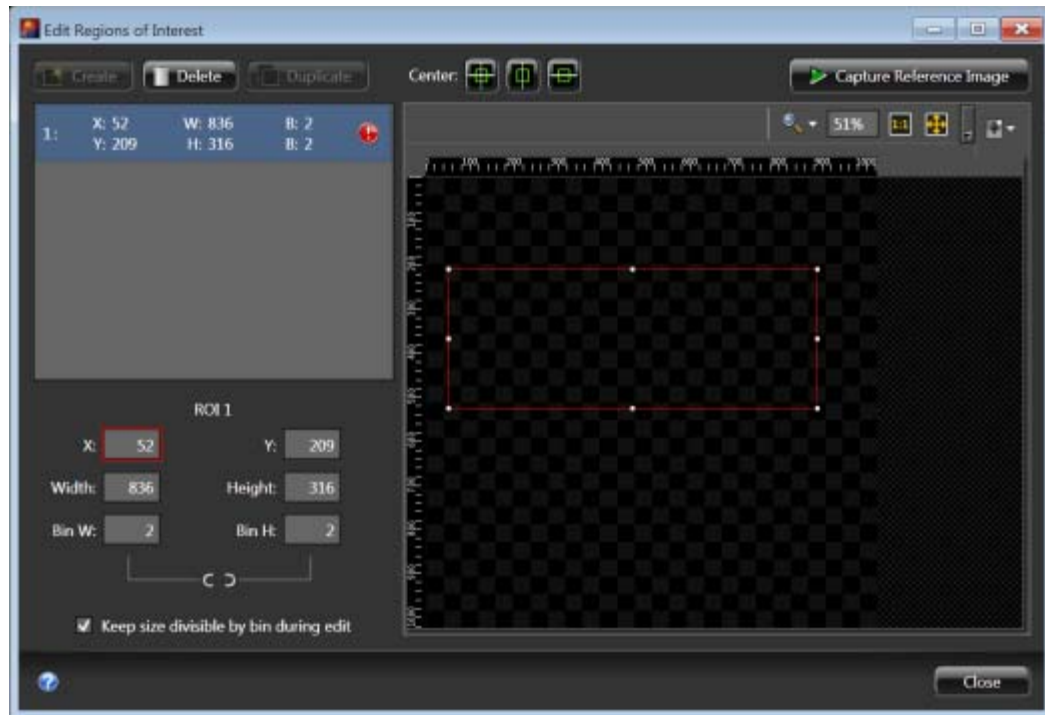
Edit Regions of Interest

Create
Delete
Duplicate

Center:

Capture Reference Image

1: X: 52 Y: 209 W: 836 H: 316 B: 2 B: 2

51%

ROI 1

X: 52
Y: 209
Width: 836
Height: 316
Bin W: 2
Bin H: 2

Keep size divisible by bin during edit

Close